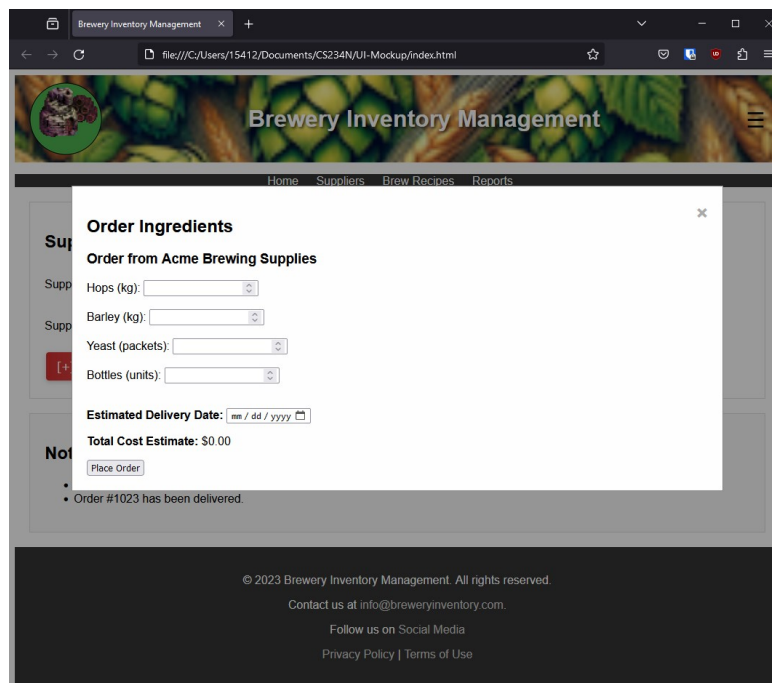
Brewery Inventory Management ×
+
file:///C:/Users/15412/Documents/CS234N/UI-Mockup/index.html

Brewery Inventory Management

Home Suppliers Brew Recipes Reports

Sup
Supp
Supp
[+

Not

Order Ingredients
×

Order from Acme Brewing Supplies

Hops (kg):

Barley (kg):

Yeast (packets):

Bottles (units):

Estimated Delivery Date: mm / dd / yyyy

Total Cost Estimate: $0.00

Place Order

• Order #1023 has been delivered.

© 2023 Brewery Inventory Management. All rights reserved.

Contact us at info@breweryinventory.com.

Follow us on Social Media

Privacy Policy | Terms of Use